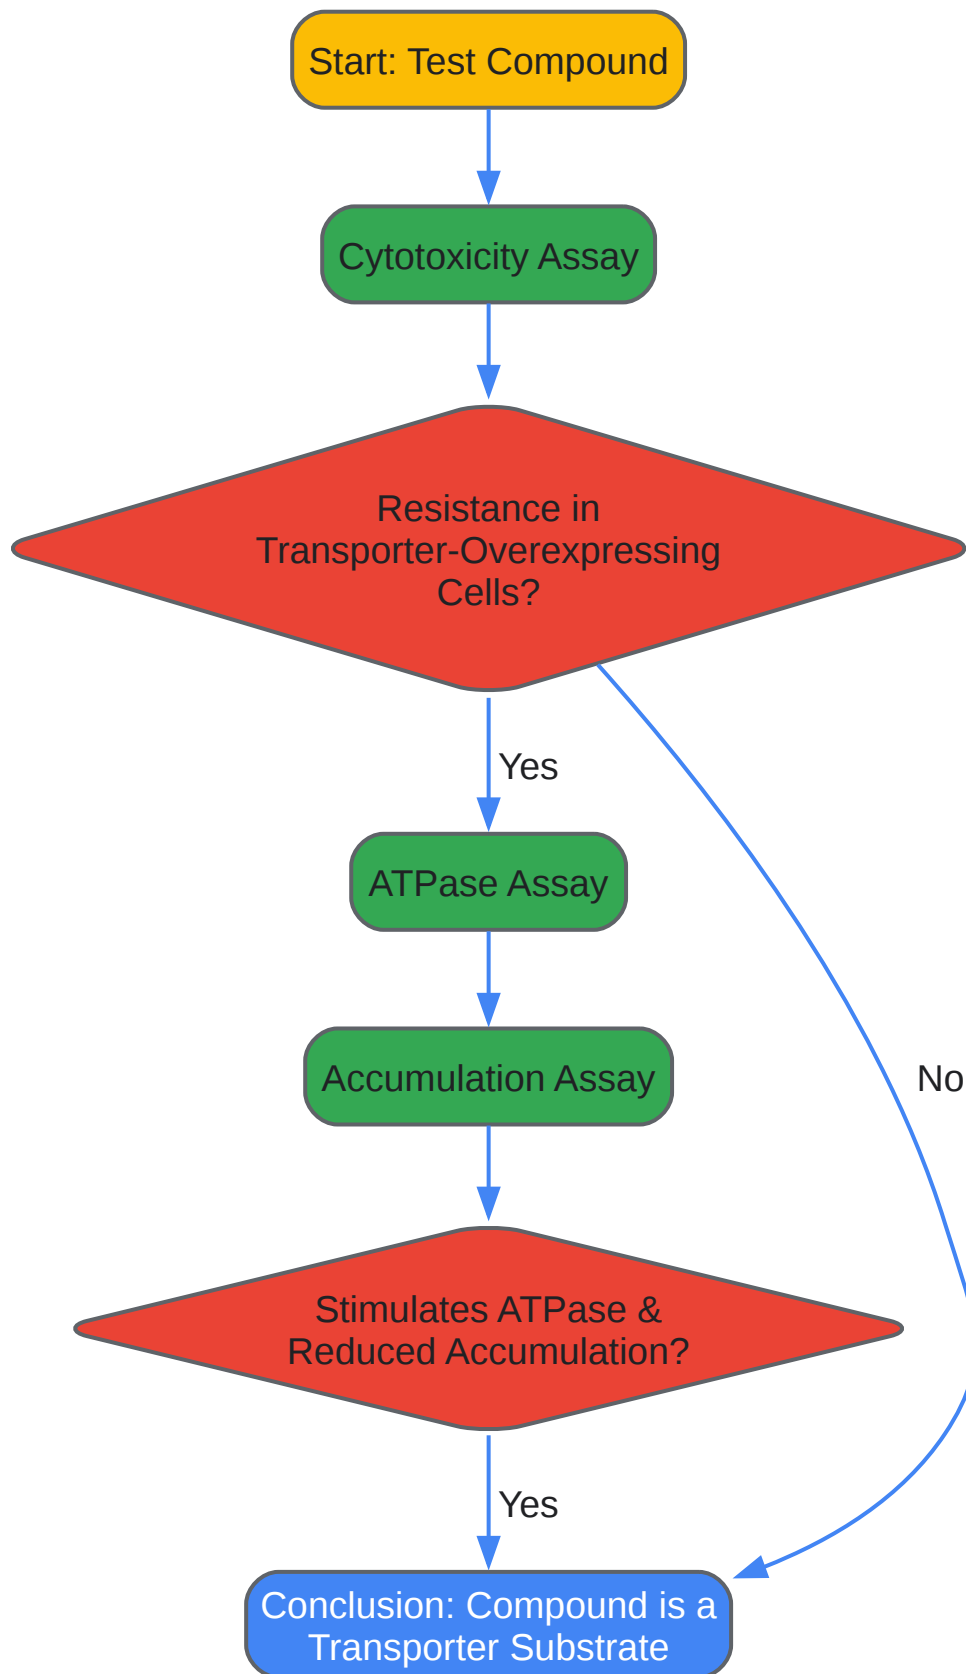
Start: Test Compound

Cytotoxicity Assay

Resistance in Transporter-Overexpressing Cells?

Yes

No

ATPase Assay

Accumulation Assay

Stimulates ATPase & Reduced Accumulation?

Yes

Conclusion: Compound is a Transporter Substrate